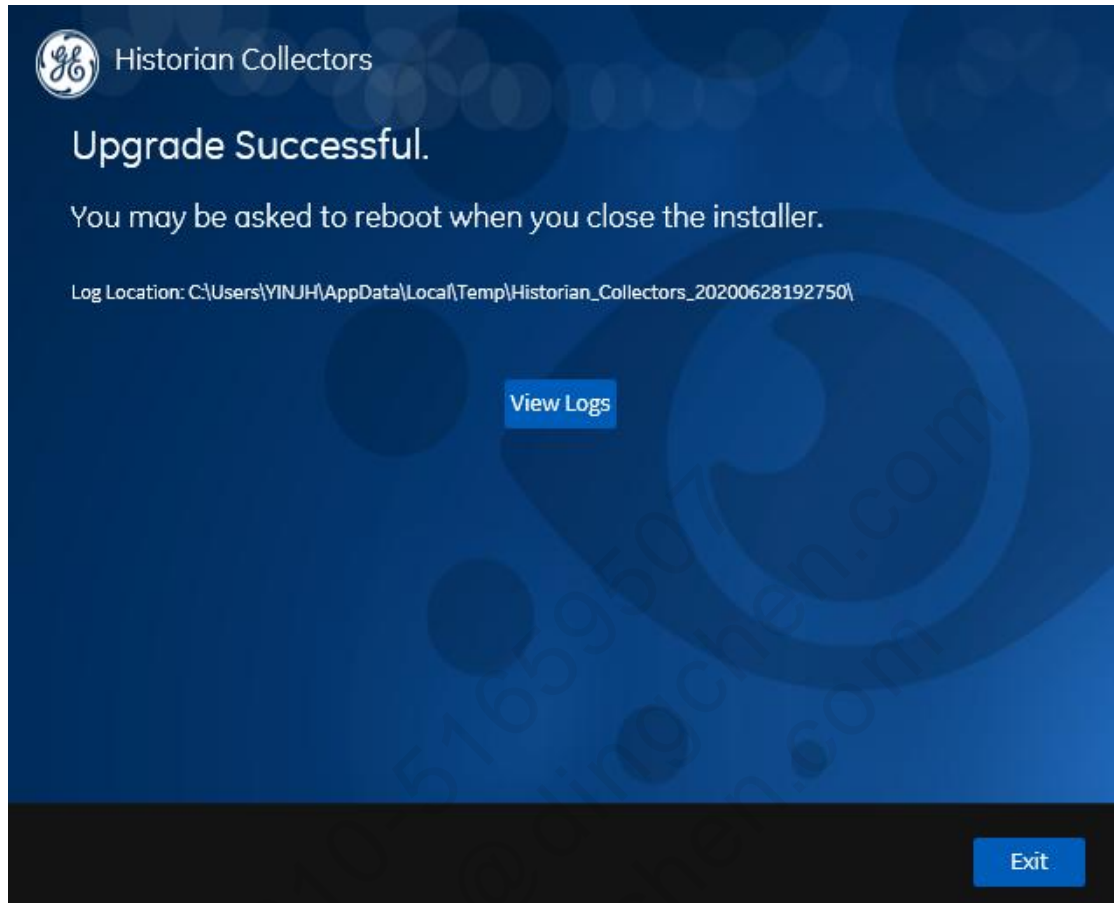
GE Historian Collectors

Upgrade Successful.

You may be asked to reboot when you close the installer.

Log Location: C:\Users\YINJH\AppData\Local\Temp\Historian_Collectors_20200628192750\

View Logs

Exit